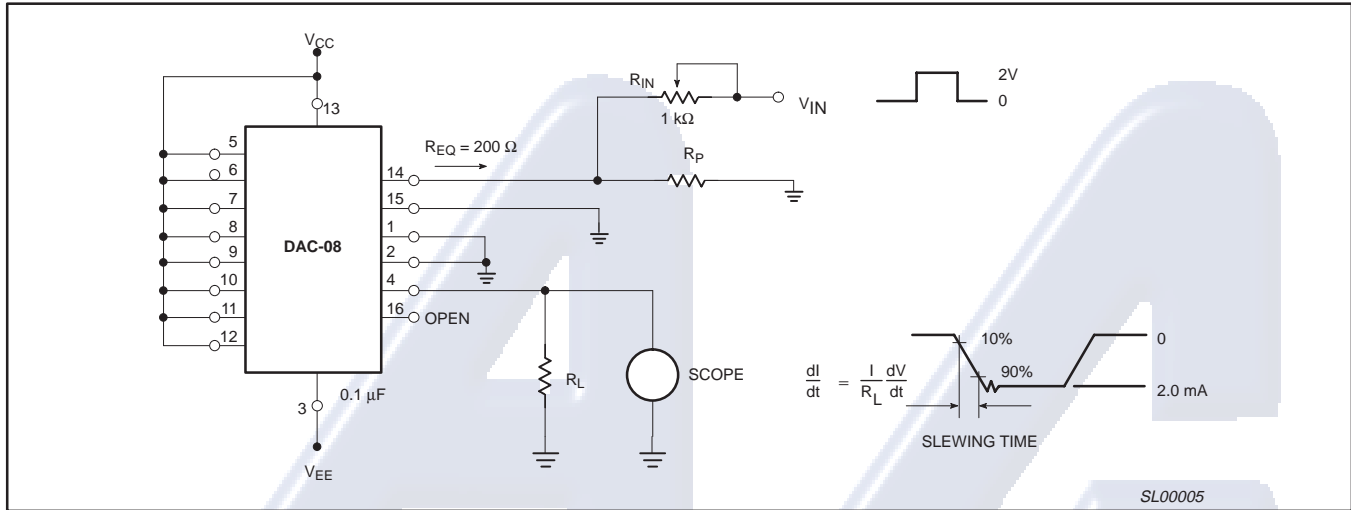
$V_{CC}$

13

5

6

7

8

9

10

11

12

DAC-08

3

0.1 μF

$V_{EE}$

$R_{IN}$

1 kΩ

$V_{IN}$

2V

0

$R_{EQ}$ = 200 Ω

14

15

1

2

4

16 OPEN

$R_P$

$R_L$

SCOPE

10%

90%

0

2.0 mA

$\frac{dI}{dt} = \frac{I}{R_L}\frac{dV}{dt}$

SLEWING TIME

SL00005